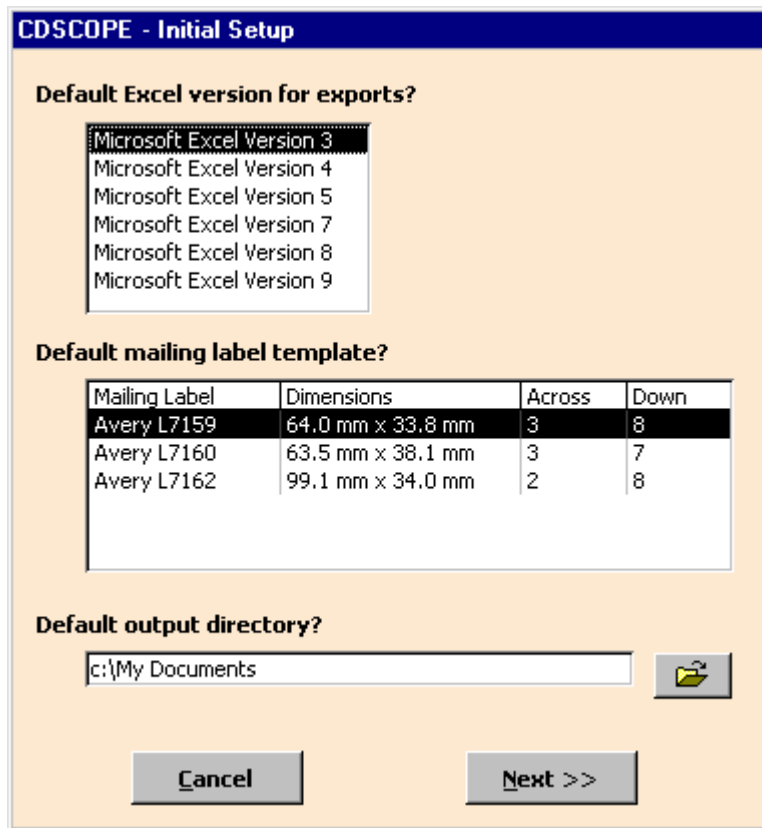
CDSCOPE - Initial Setup

Default Excel version for exports?

Microsoft Excel Version 3
Microsoft Excel Version 4
Microsoft Excel Version 5
Microsoft Excel Version 7
Microsoft Excel Version 8
Microsoft Excel Version 9

Default mailing label template?

| Mailing Label | Dimensions | Across | Down |
|---|---|---|---|
| Avery L7159 | 64.0 mm x 33.8 mm | 3 | 8 |
| Avery L7160 | 63.5 mm x 38.1 mm | 3 | 7 |
| Avery L7162 | 99.1 mm x 34.0 mm | 2 | 8 |

Default output directory?

c:\My Documents

Cancel

Next >>